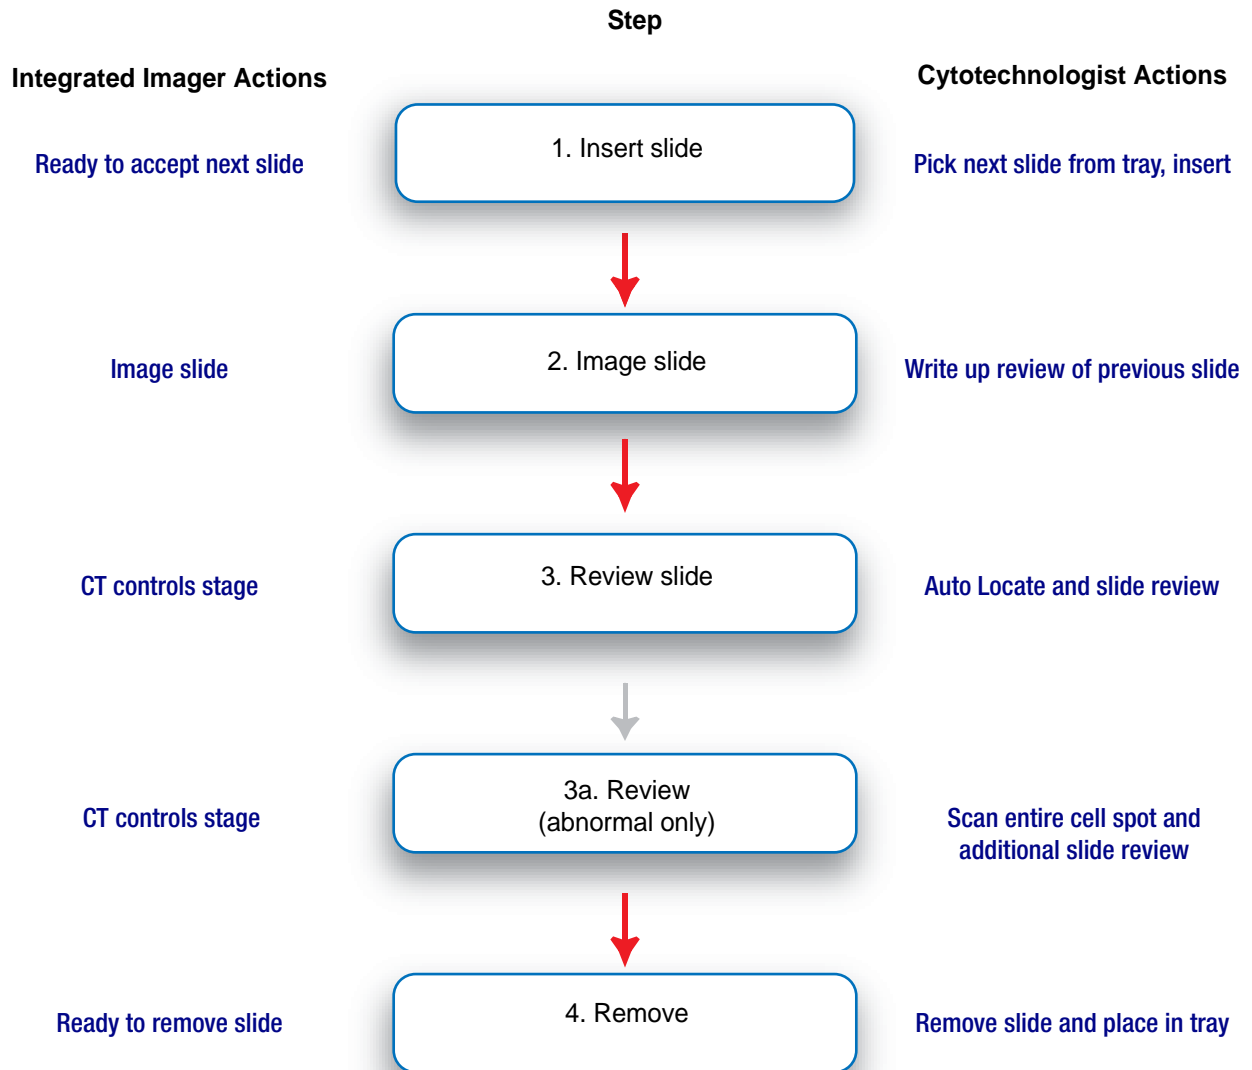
Step

Integrated Imager Actions

Cytotechnologist Actions

Ready to accept next slide

1. Insert slide

Pick next slide from tray, insert

Image slide

2. Image slide

Write up review of previous slide

CT controls stage

3. Review slide

Auto Locate and slide review

CT controls stage

3a. Review (abnormal only)

Scan entire cell spot and additional slide review

Ready to remove slide

4. Remove

Remove slide and place in tray